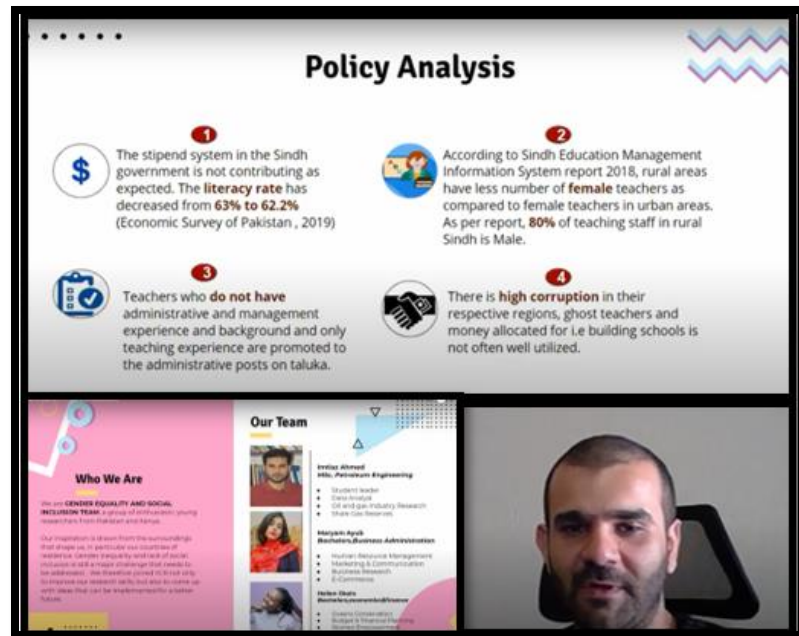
Policy Analysis

1
The stipend system in the Sindh government is not contributing as expected. The literacy rate has decreased from 63% to 62.2% (Economic Survey of Pakistan , 2019)

2
According to Sindh Education Management Information System report 2018, rural areas have less number of female teachers as compared to female teachers in urban areas. As per report, 80% of teaching staff in rural Sindh is Male.

3
Teachers who do not have administrative and management experience and background and only teaching experience are promoted to the administrative posts on taluka.

4
There is high corruption in their respective regions, ghost teachers and money allocated for i.e building schools is not often well utilized.

Who We Are

We are GENDER EQUALITY AND SOCIAL INCLUSION TEAM, a group of enthusiastic young researchers from Pakistan and Kenya.

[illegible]

Our Team

Imtiaz Ahmed
MSc. Petroleum Engineering
Student leader
Data Analyst
Oil and gas Industry Research
Shale Gas Reserves

Maryam Ayub
Bachelors,Business Administration
Human Resource Management
Marketing & Communication
Business Research
E-Commerce

Helen Okalo
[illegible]
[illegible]
Budget & Financial Planning
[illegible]